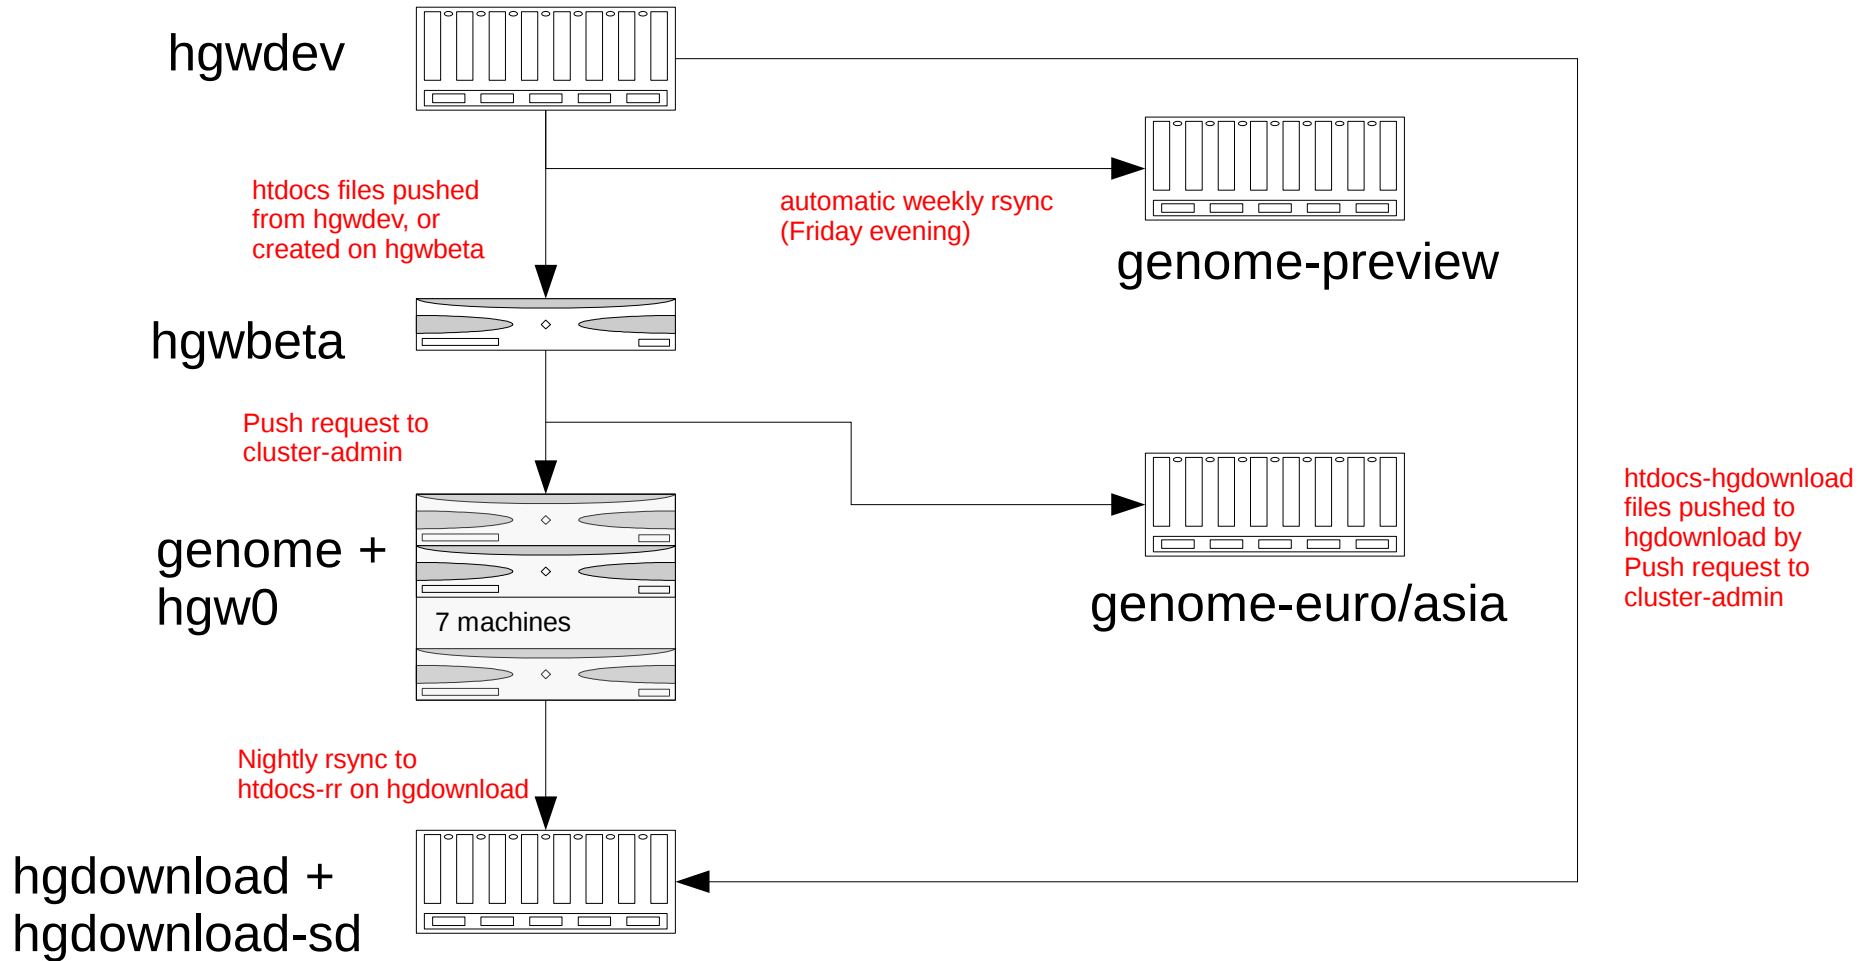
hgwdev

htdocs files pushed from hgwdev, or created on hgwbeta

automatic weekly rsync (Friday evening)

genome-preview

hgwbeta

Push request to cluster-admin

genome + hgw0

7 machines

genome-euro/asia

htdocs-hgdownload files pushed to hgdownload by Push request to cluster-admin

Nightly rsync to htdocs-rr on hgdownload

hgdownload + hgdownload-sd